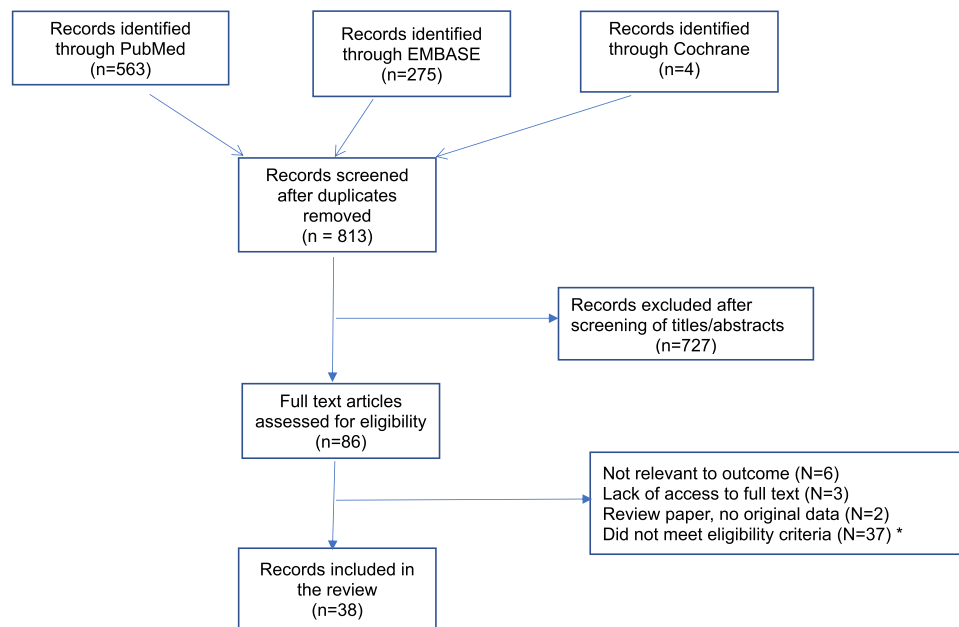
Records identified through PubMed (n=563)

Records identified through EMBASE (n=275)

Records identified through Cochrane (n=4)

Records screened after duplicates removed (n = 813)

Records excluded after screening of titles/abstracts (n=727)

Full text articles assessed for eligibility (n=86)

Not relevant to outcome (N=6)
Lack of access to full text (N=3)
Review paper, no original data (N=2)
Did not meet eligibility criteria (N=37) *

Records included in the review (n=38)